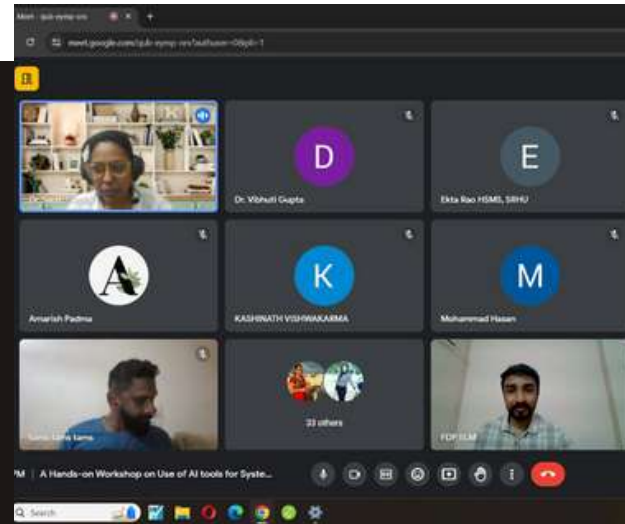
Meet - qub-symp-ors
meet.google.com/qub-symp-ors?authuser=0&pli=1

D
Dr. Vibhuti Gupta
E
Ekta Rao HSMS, SRHU
A
Amarish Padma
K
KASHINATH VISHWAKARMA
M
Mohammad Hasan
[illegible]
33 others
FDP SLM

PM | A Hands-on Workshop on Use of AI tools for Syste...

Search